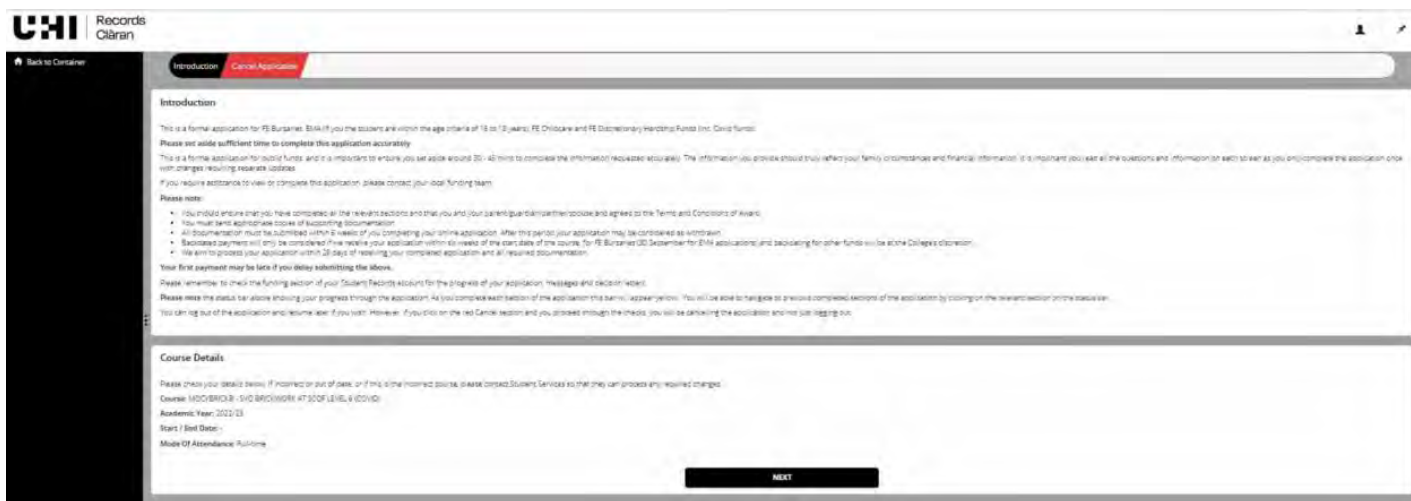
UHI | Records Clàran

Back to Container

Introduction | Cancel Application

Introduction

This is a formal application for FE Bursaries, EMA (if you the student are within the age criteria of 16 to 19 years), FE Childcare and FE Discretionary Hardship Funds (inc. Covid funds).

Please set aside sufficient time to complete this application accurately

This is a formal application for public funds and it is important to ensure you set aside around 30 - 45 mins to complete the information requested accurately. The information you provide should truly reflect your family circumstances and financial information. It is important you read all the questions and information on each screen as you only complete the application once with changes requiring separate updates.

If you require assistance to view or complete this application, please contact your local funding team.

Please note:

- You should ensure that you have completed all the relevant sections and that you and your parent/guardian/partner/spouse and agreed to the Terms and Conditions of Award.
- You must send appropriate copies of supporting documentation.
- All documentation must be submitted within 6 weeks of you completing your online application. After this period your application may be considered as withdrawn.
- Backdated payment will only be considered if we receive your application within six weeks of the start date of the course, for FE Bursaries (30 September for EMA applications) and backdating for other funds will be at the College's discretion.
- We aim to process your application within 28 days of receiving your completed application and all required documentation.

Your first payment may be late if you delay submitting the above.

Please remember to check the funding section of your Student Records account for the progress of your application, messages and decision letters.

Please note the status bar above showing your progress through the application. As you complete each section of the application this bar will appear yellow. You will be able to navigate to previous completed sections of the application by clicking on the relevant section on the status bar.

You can log out of the application and resume later if you wish. However, if you click on the red Cancel section and you proceed through the checks, you will be cancelling the application and not just logging out.

Course Details

Please check your details below. If incorrect or out of date, or if this is the incorrect course, please contact Student Services so that they can process any required changes.

Course: MOCVBRICK8 - SVQ BRICKWORK AT SCQF LEVEL 6 (COVID)

Academic Year: 2022/23

Start / End Date: -

Mode Of Attendance: Full-time

NEXT